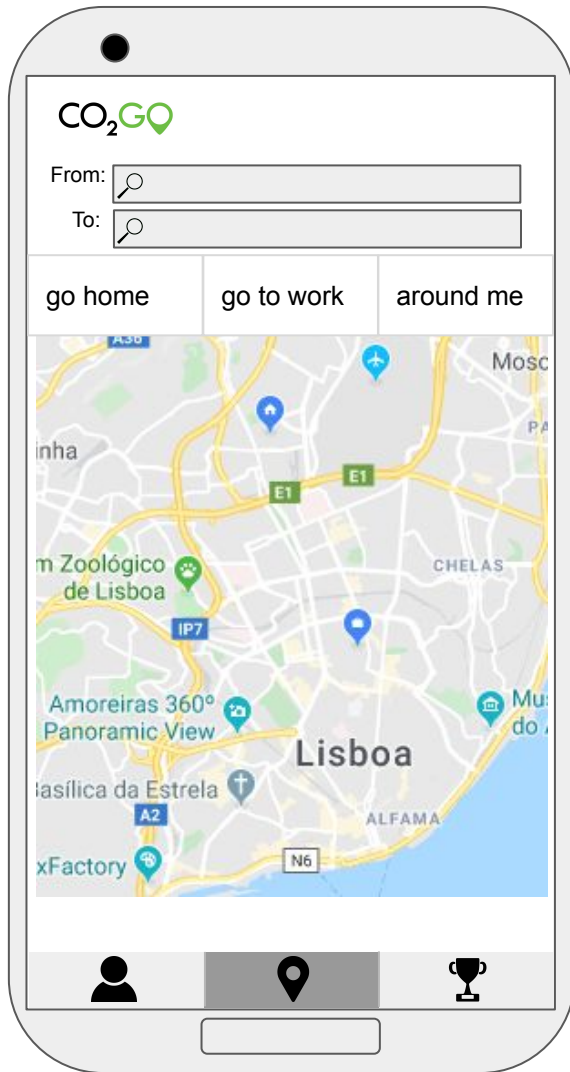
$CO_2GO$

From:

To:

go home

go to work

around me

A36

Mosc

PA

inha

E1

E1

m Zoológico de Lisboa

CHELAS

IP7

Amoreiras 360° Panoramic View

Mu do

Lisboa

3asílica da Estrela

A2

ALFAMA

xFactory

N6